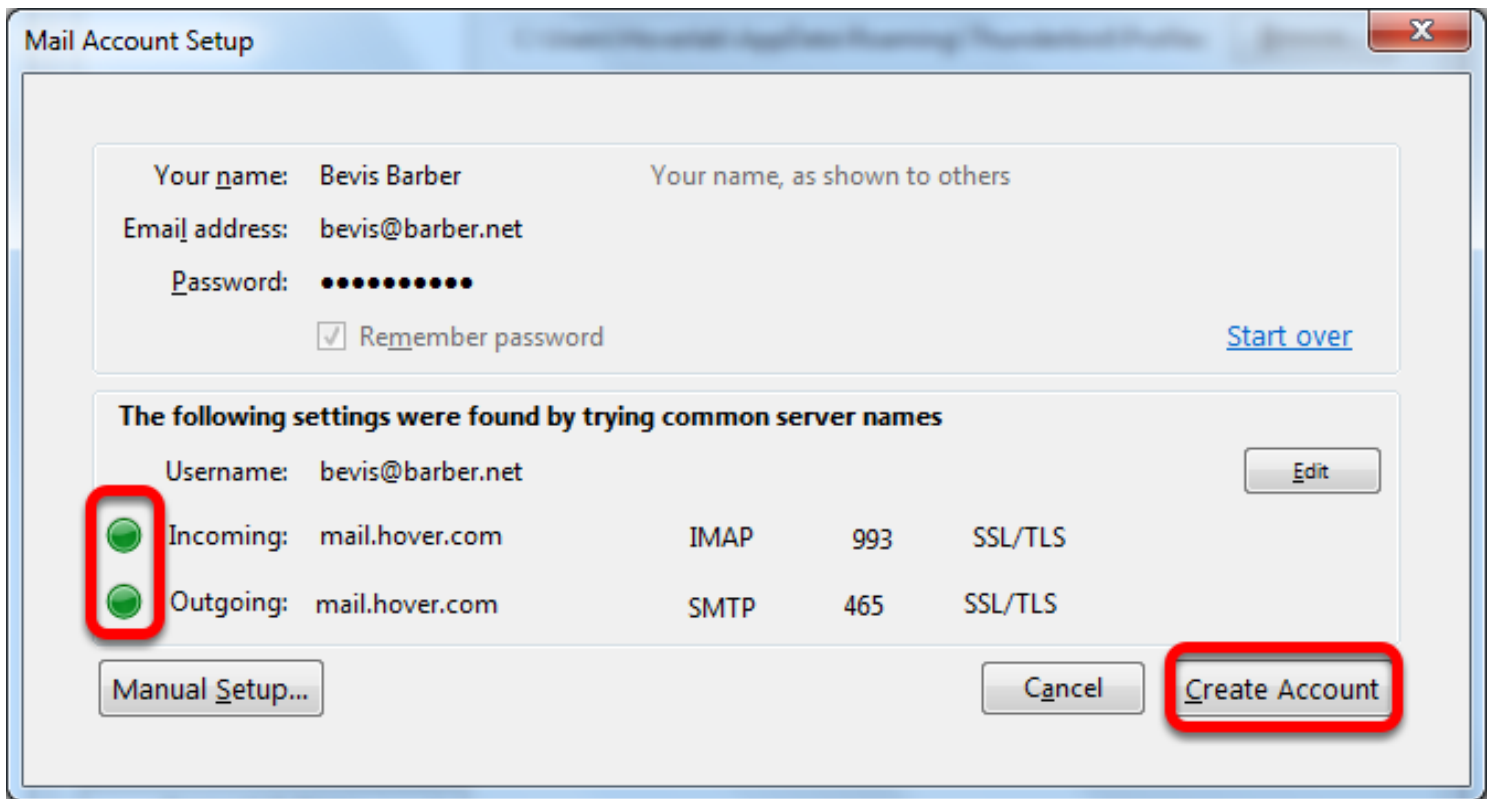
Mail Account Setup

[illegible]

Your name: Bevis Barber Your name, as shown to others

Email address: bevis@barber.net

Password: ●●●●●●●●●●

Remember password

Start over

The following settings were found by trying common server names

Username: bevis@barber.net

Edit

Incoming: mail.hover.com IMAP 993 SSL/TLS

Outgoing: mail.hover.com SMTP 465 SSL/TLS

Manual Setup...

Cancel

Create Account